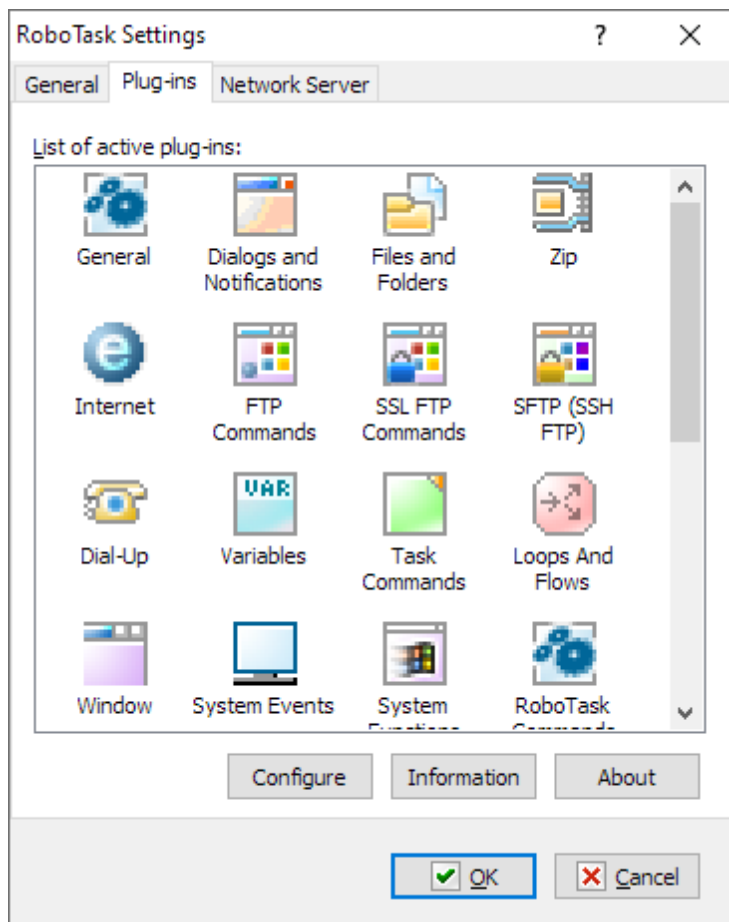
RoboTask Settings ? ×

General Plug-ins Network Server

List of active plug-ins:

General

Dialogs and Notifications

Files and Folders

Zip

Internet

FTP Commands

SSL FTP Commands

SFTP (SSH FTP)

Dial-Up

VAR

Variables

Task Commands

Loops And Flows

Window

System Events

System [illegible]

RoboTask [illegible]

Configure Information About

OK Cancel